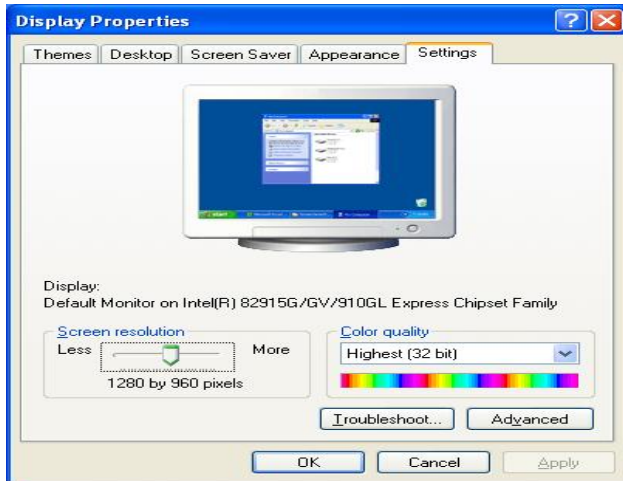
Display Properties

Themes | Desktop | Screen Saver | Appearance | Settings

Display:
Default Monitor on Intel(R) 82915G/GV/910GL Express Chipset Family

Screen resolution
Less
More
1280 by 960 pixels

Color quality
Highest (32 bit)

Troubleshoot...
Advanced

OK
Cancel
Apply